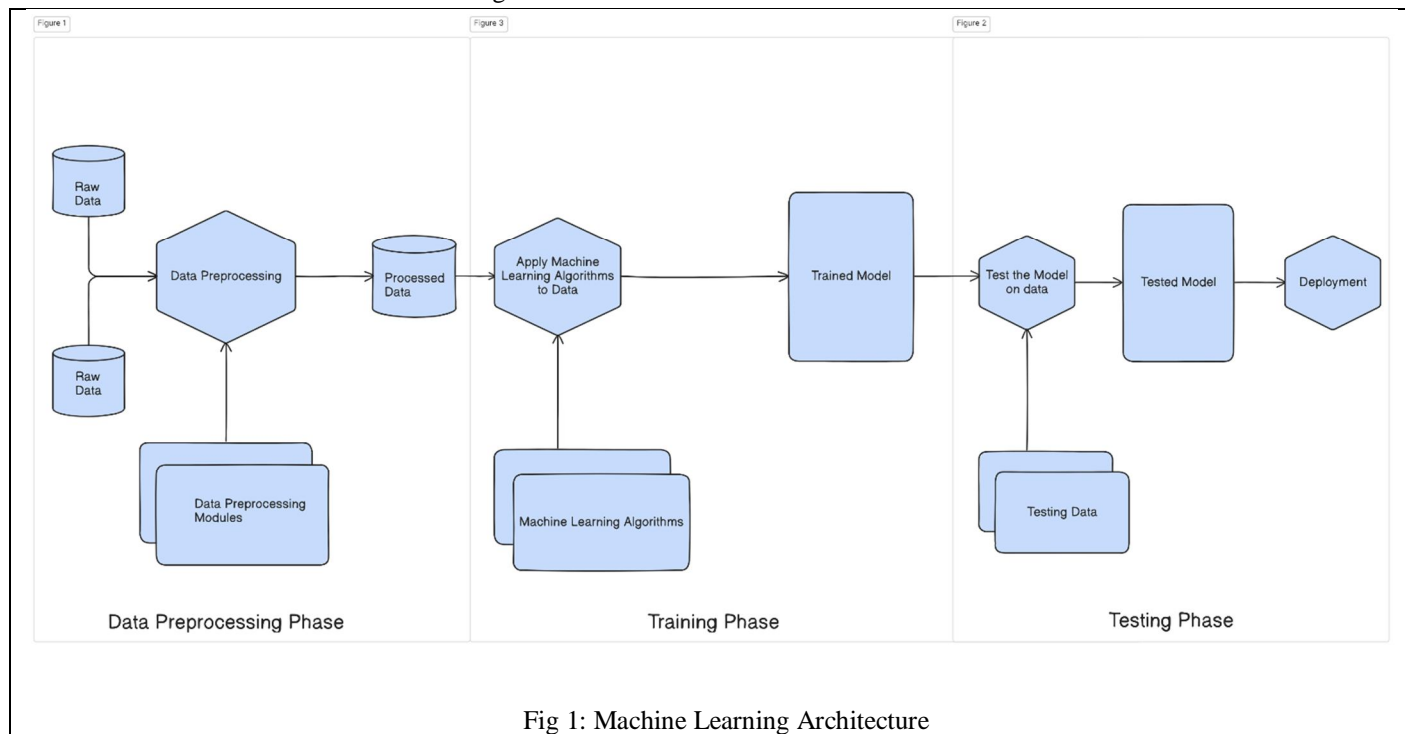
Figure 1

Raw Data

Raw Data

Data Preprocessing

Data Preprocessing Modules

Processed Data

Data Preprocessing Phase

Figure 3

Apply Machine Learning Algorithms to Data

Machine Learning Algorithms

Trained Model

Training Phase

Figure 2

Test the Model on data

Testing Data

Tested Model

Deployment

Testing Phase

Fig 1: Machine Learning Architecture